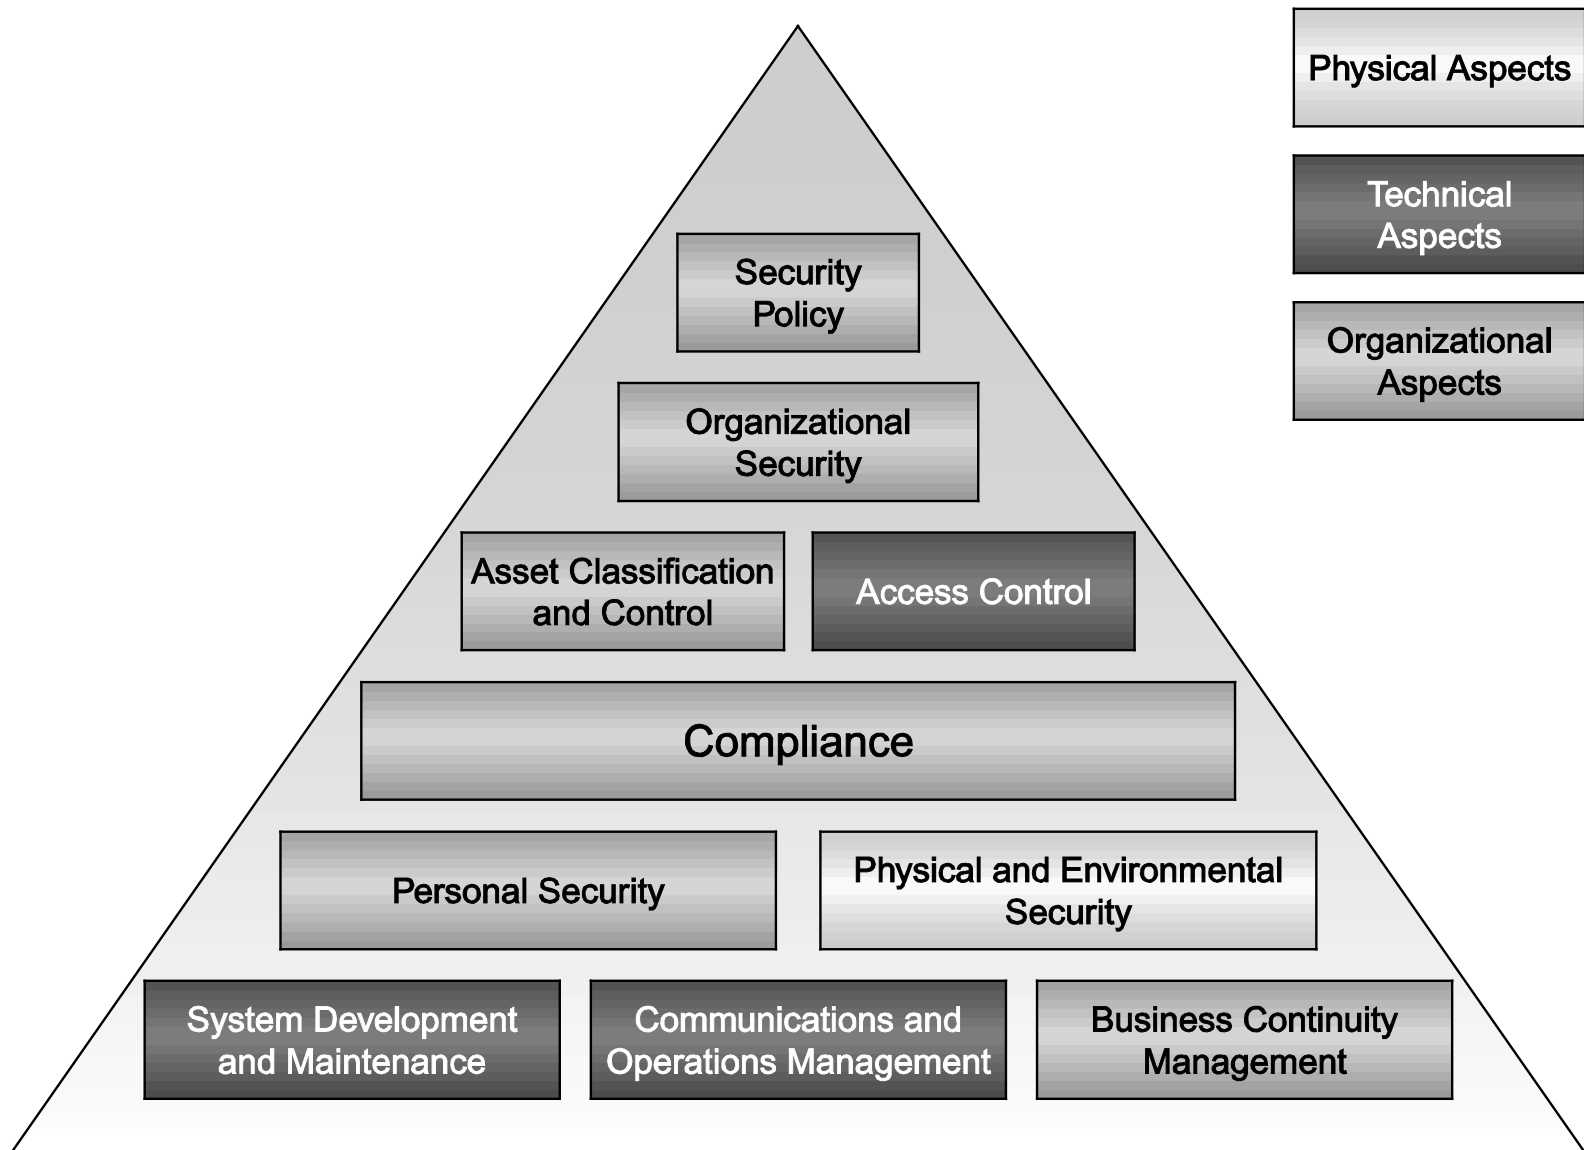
Physical Aspects

Technical Aspects

Organizational Aspects

Security Policy

Organizational Security

Asset Classification and Control

Access Control

Compliance

Personal Security

Physical and Environmental Security

System Development and Maintenance

Communications and Operations Management

Business Continuity Management